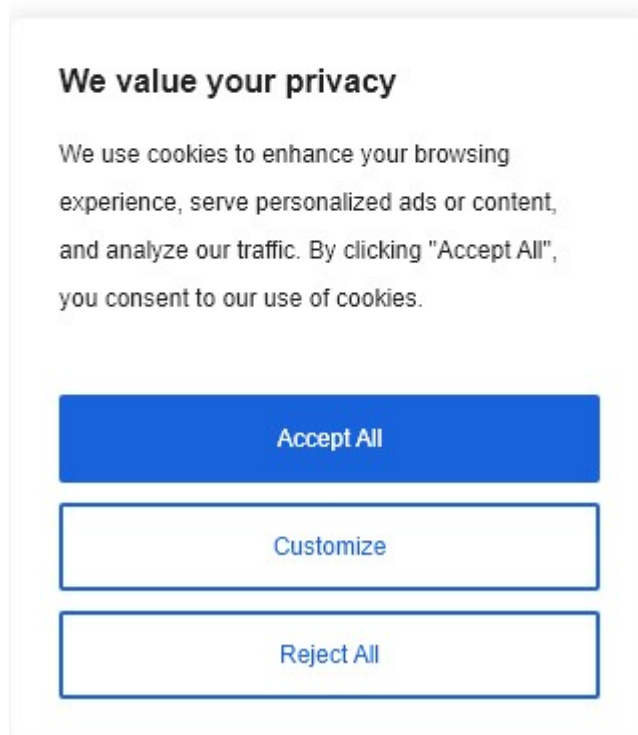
We value your privacy

We use cookies to enhance your browsing experience, serve personalized ads or content, and analyze our traffic. By clicking "Accept All", you consent to our use of cookies.

Accept All

Customize

Reject All